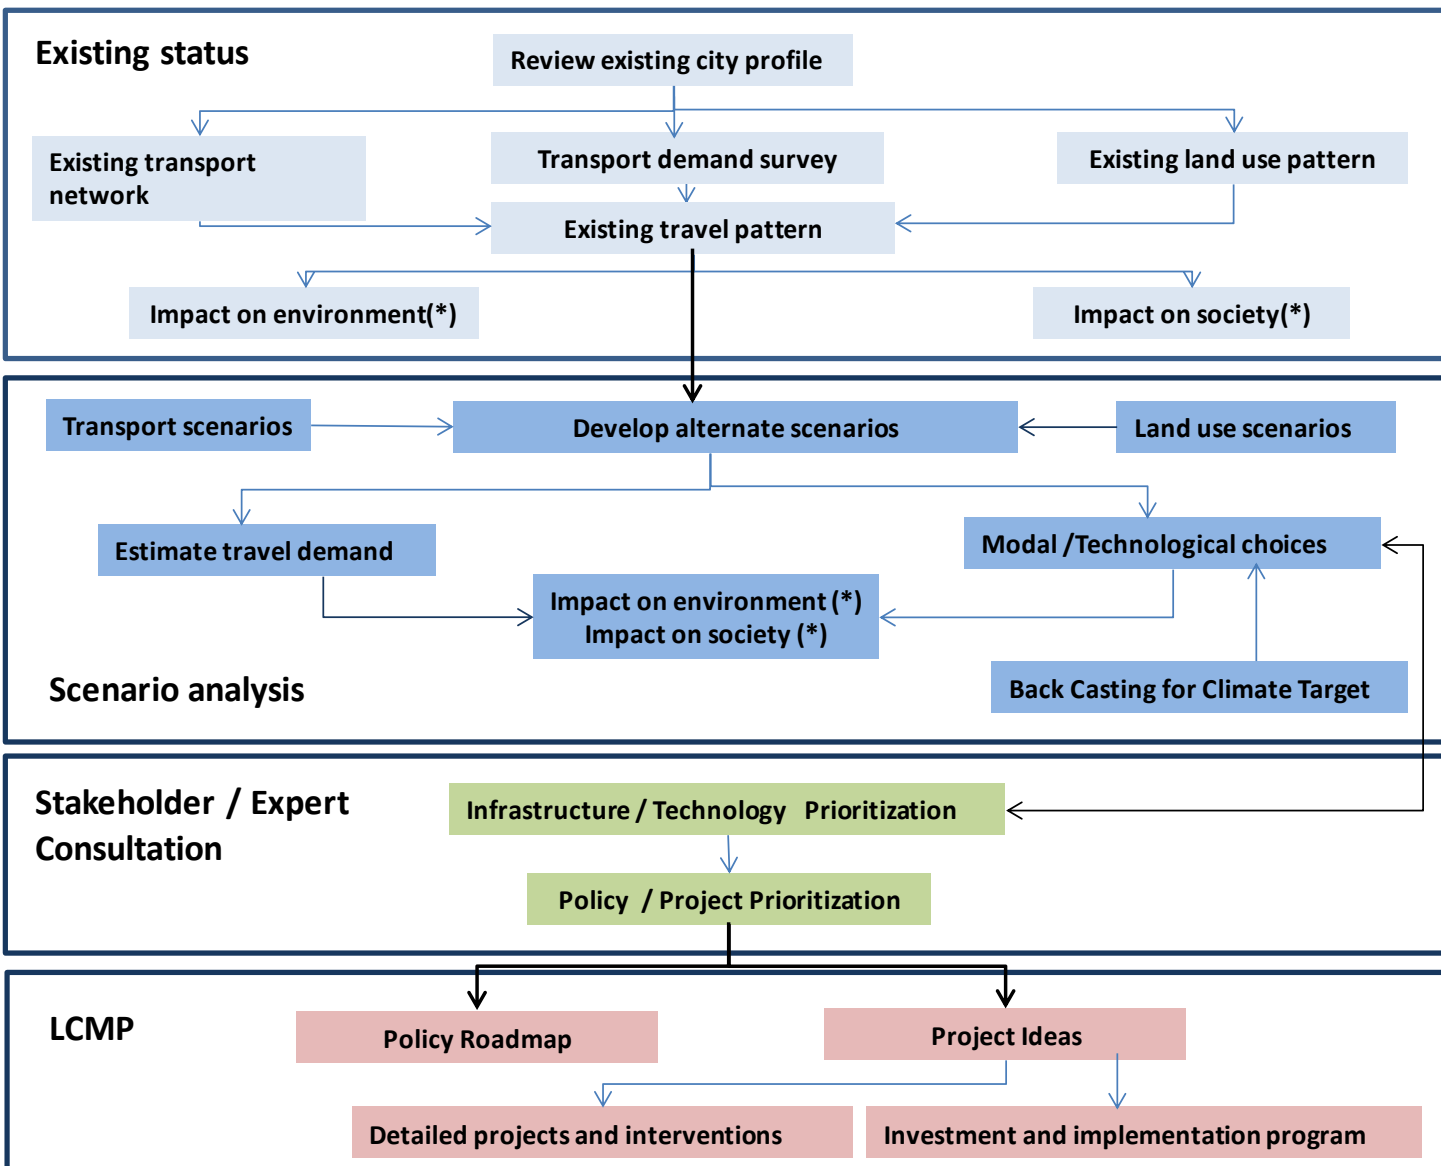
Existing status

Review existing city profile

Existing transport network

Transport demand survey

Existing land use pattern

Existing travel pattern

Impact on environment(*)

Impact on society(*)

Transport scenarios

Develop alternate scenarios

Land use scenarios

Estimate travel demand

Modal / Technological choices

Impact on environment (*)
Impact on society (*)

Scenario analysis

Back Casting for Climate Target

Stakeholder / Expert Consultation

Infrastructure / Technology Prioritization

Policy / Project Prioritization

LCMP

Policy Roadmap

Project Ideas

Detailed projects and interventions

Investment and implementation program